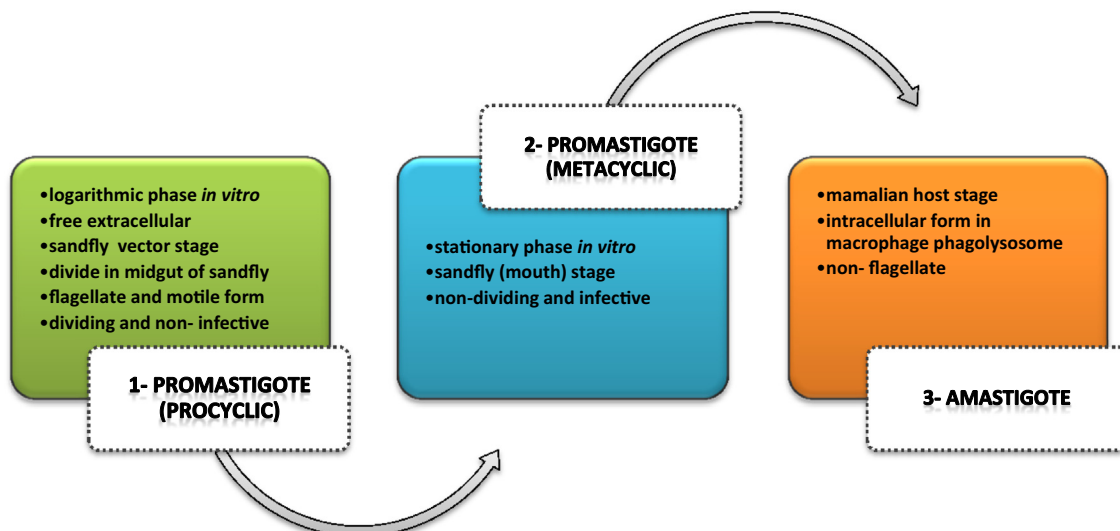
•logarithmic phase *in vitro*
•free extracellular
•sandfly vector stage
•divide in midgut of sandfly
•flagellate and motile form
•dividing and non- infective

1- PROMASTIGOTE (PROCYCLIC)

2- PROMASTIGOTE (METACYCLIC)

•stationary phase *in vitro*
•sandfly (mouth) stage
•non-dividing and infective

•mamalian host stage
•intracellular form in macrophage phagolysosome
•non- flagellate

3- AMASTIGOTE